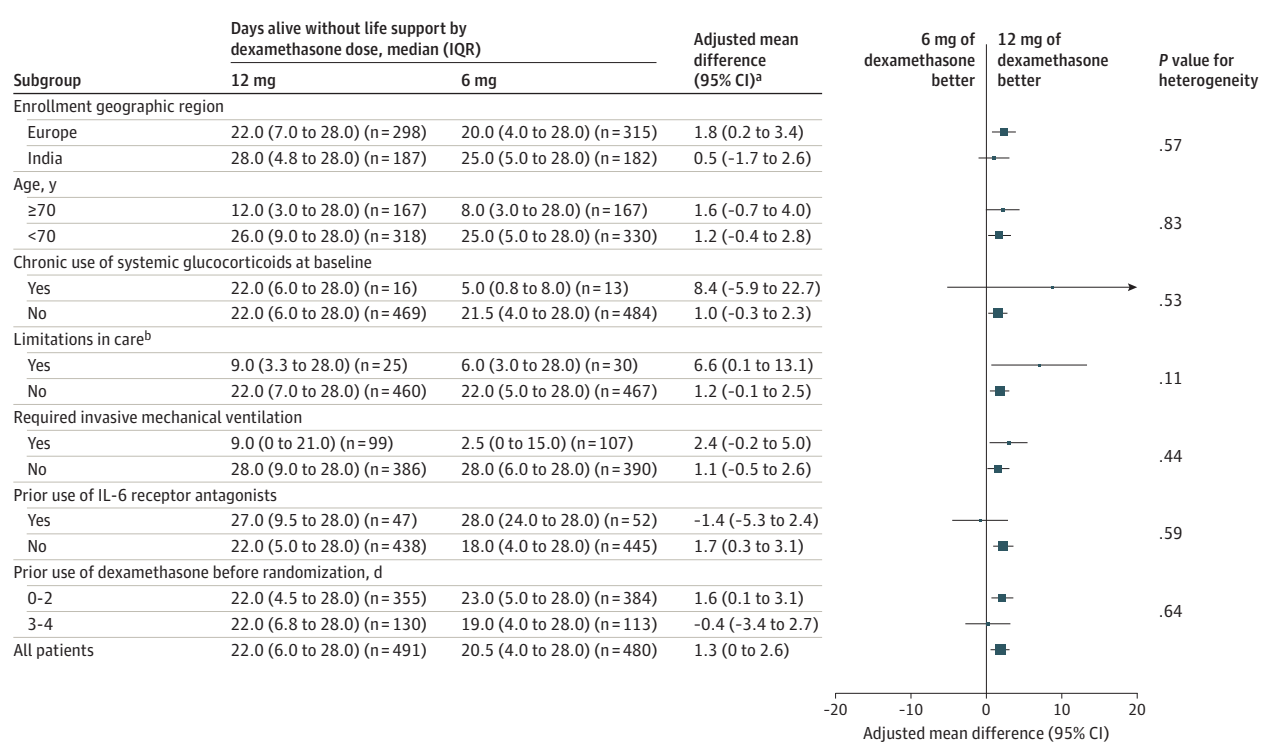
| Subgroup | Days alive without life support by dexamethasone dose, median (IQR) 12 mg | 6 mg | Adjusted mean difference (95% CI)$^a$ | P value for heterogeneity |
|---|---|---|---|---|
| Enrollment geographic region | | | | |
| Europe | 22.0 (7.0 to 28.0) (n = 298) | 20.0 (4.0 to 28.0) (n = 315) | 1.8 (0.2 to 3.4) | .57 |
| India | 28.0 (4.8 to 28.0) (n = 187) | 25.0 (5.0 to 28.0) (n = 182) | 0.5 (-1.7 to 2.6) | |
| Age, y | | | | |
| ≥70 | 12.0 (3.0 to 28.0) (n = 167) | 8.0 (3.0 to 28.0) (n = 167) | 1.6 (-0.7 to 4.0) | .83 |
| <70 | 26.0 (9.0 to 28.0) (n = 318) | 25.0 (5.0 to 28.0) (n = 330) | 1.2 (-0.4 to 2.8) | |
| Chronic use of systemic glucocorticoids at baseline | | | | |
| Yes | 22.0 (6.0 to 28.0) (n = 16) | 5.0 (0.8 to 8.0) (n = 13) | 8.4 (-5.9 to 22.7) | .53 |
| No | 22.0 (6.0 to 28.0) (n = 469) | 21.5 (4.0 to 28.0) (n = 484) | 1.0 (-0.3 to 2.3) | |
| Limitations in care$^b$ | | | | |
| Yes | 9.0 (3.3 to 28.0) (n = 25) | 6.0 (3.0 to 28.0) (n = 30) | 6.6 (0.1 to 13.1) | .11 |
| No | 22.0 (7.0 to 28.0) (n = 460) | 22.0 (5.0 to 28.0) (n = 467) | 1.2 (-0.1 to 2.5) | |
| Required invasive mechanical ventilation | | | | |
| Yes | 9.0 (0 to 21.0) (n = 99) | 2.5 (0 to 15.0) (n = 107) | 2.4 (-0.2 to 5.0) | .44 |
| No | 28.0 (9.0 to 28.0) (n = 386) | 28.0 (6.0 to 28.0) (n = 390) | 1.1 (-0.5 to 2.6) | |
| Prior use of IL-6 receptor antagonists | | | | |
| Yes | 27.0 (9.5 to 28.0) (n = 47) | 28.0 (24.0 to 28.0) (n = 52) | -1.4 (-5.3 to 2.4) | .59 |
| No | 22.0 (5.0 to 28.0) (n = 438) | 18.0 (4.0 to 28.0) (n = 445) | 1.7 (0.3 to 3.1) | |
| Prior use of dexamethasone before randomization, d | | | | |
| 0-2 | 22.0 (4.5 to 28.0) (n = 355) | 23.0 (5.0 to 28.0) (n = 384) | 1.6 (0.1 to 3.1) | .64 |
| 3-4 | 22.0 (6.8 to 28.0) (n = 130) | 19.0 (4.0 to 28.0) (n = 113) | -0.4 (-3.4 to 2.7) | |
| All patients | 22.0 (6.0 to 28.0) (n = 491) | 20.5 (4.0 to 28.0) (n = 480) | 1.3 (0 to 2.6) | |

6 mg of dexamethasone better
12 mg of dexamethasone better

-20 -10 0 10 20
Adjusted mean difference (95% CI)